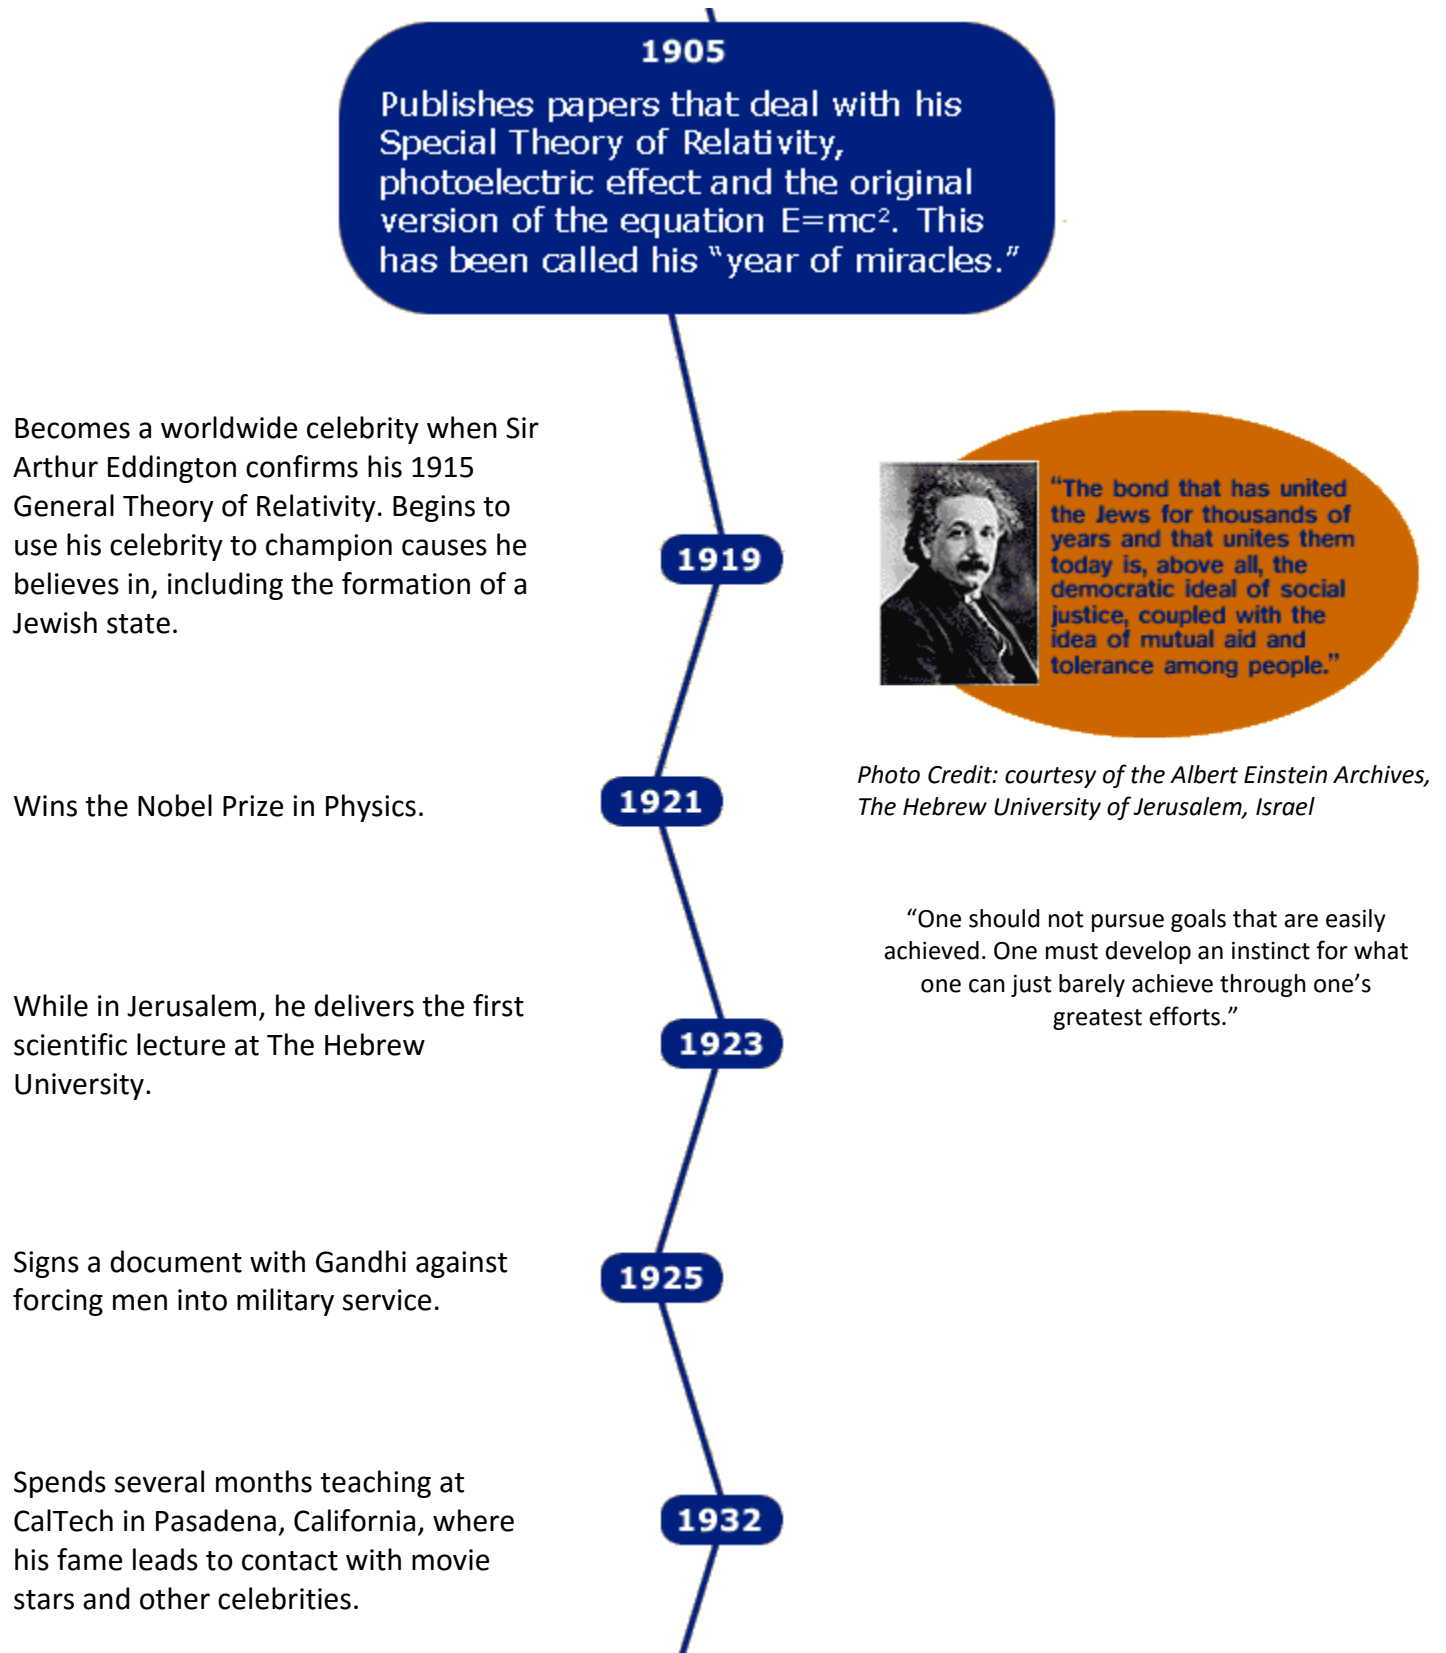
1905

Publishes papers that deal with his Special Theory of Relativity, photoelectric effect and the original version of the equation $E=mc^2$. This has been called his "year of miracles."

Becomes a worldwide celebrity when Sir Arthur Eddington confirms his 1915 General Theory of Relativity. Begins to use his celebrity to champion causes he believes in, including the formation of a Jewish state.

1919

"The bond that has united the Jews for thousands of years and that unites them today is, above all, the democratic ideal of social justice, coupled with the idea of mutual aid and tolerance among people."

Photo Credit: courtesy of the Albert Einstein Archives, The Hebrew University of Jerusalem, Israel

Wins the Nobel Prize in Physics.

1921

"One should not pursue goals that are easily achieved. One must develop an instinct for what one can just barely achieve through one's greatest efforts."

While in Jerusalem, he delivers the first scientific lecture at The Hebrew University.

1923

Signs a document with Gandhi against forcing men into military service.

1925

Spends several months teaching at CalTech in Pasadena, California, where his fame leads to contact with movie stars and other celebrities.

1932